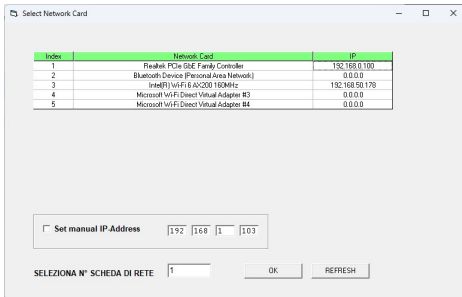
Select Network Card

| Index | Network Card | IP |
|---|---|---|
| 1 | Realtek PCIe GbE Family Controller | 192.168.0.100 |
| 2 | Bluetooth Device (Personal Area Network) | 0.0.0.0 |
| 3 | Intel(R) Wi-Fi 6 AX200 160MHz | 192.168.50.178 |
| 4 | Microsoft Wi-Fi Direct Virtual Adapter #3 | 0.0.0.0 |
| 5 | Microsoft Wi-Fi Direct Virtual Adapter #4 | 0.0.0.0 |

Set manual IP-Address 192 168 1 103

SELEZIONA N° SCHEDA DI RETE 1 OK REFRESH